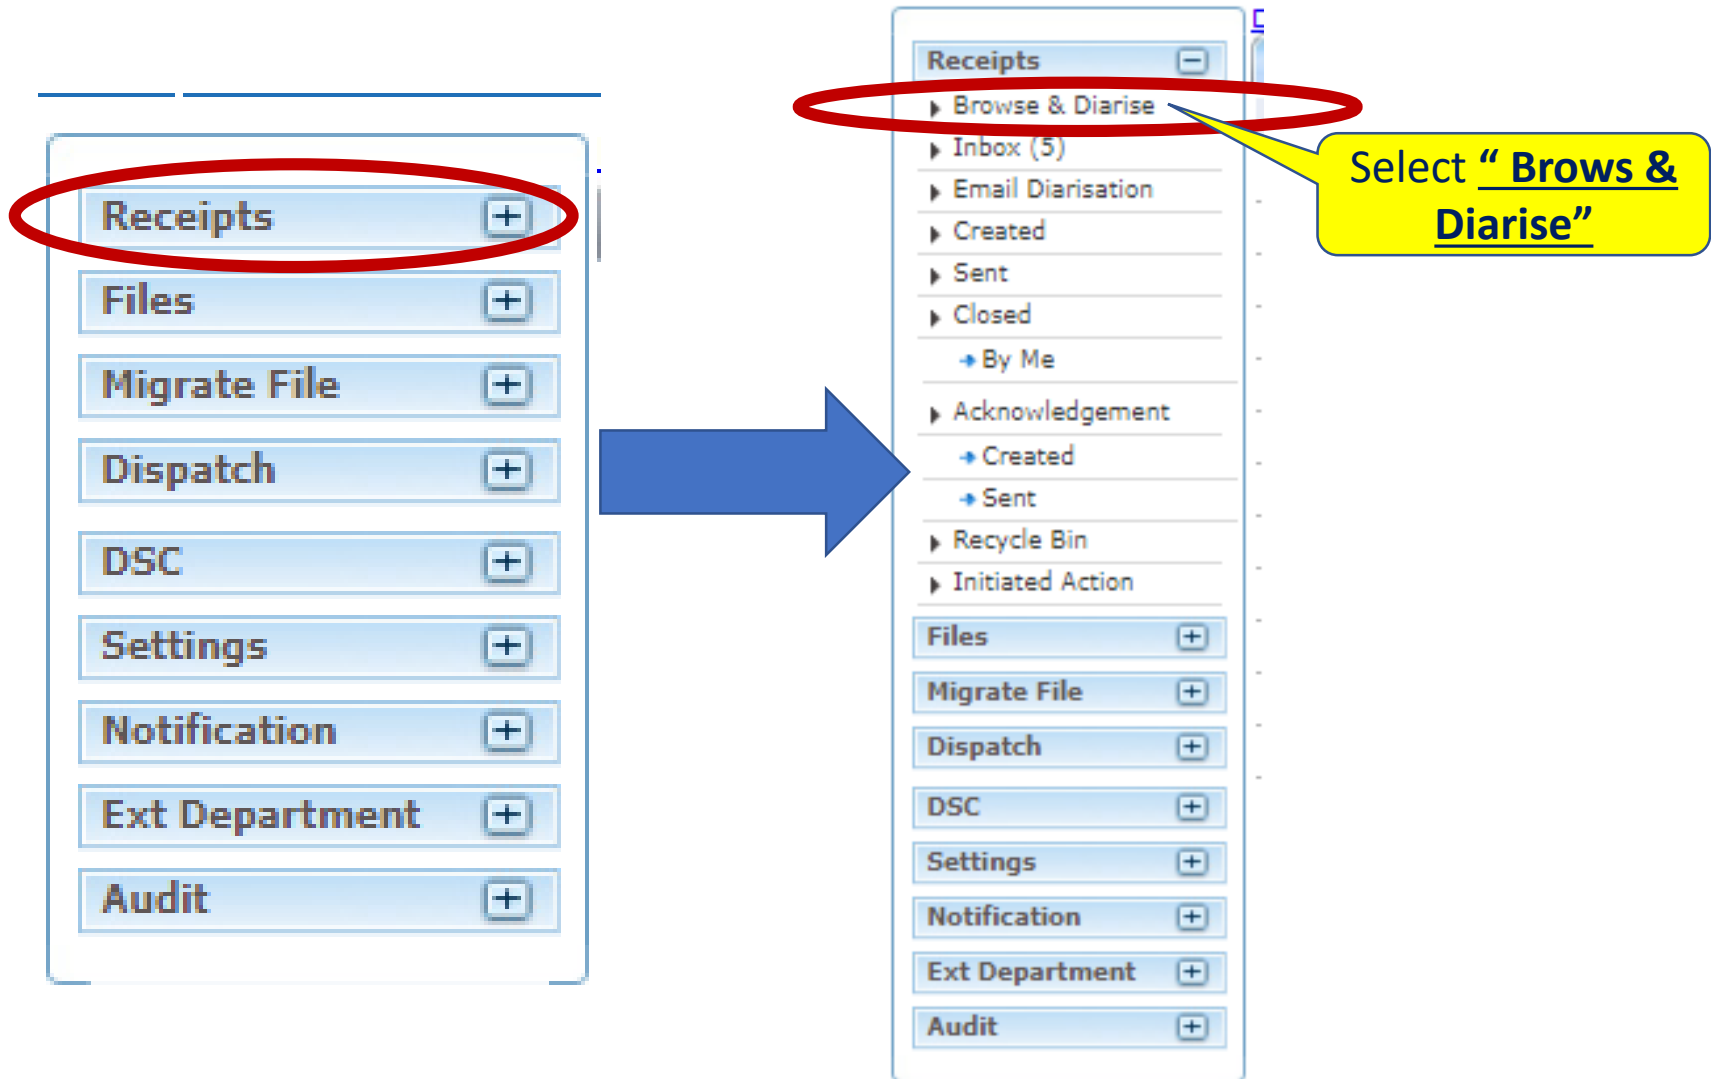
Receipts
Files
Migrate File
Dispatch
DSC
Settings
Notification
Ext Department
Audit

Receipts
Browse & Diarise
Inbox (5)
Email Diarisation
Created
Sent
Closed
By Me
Acknowledgement
Created
Sent
Recycle Bin
Initiated Action
Files
Migrate File
Dispatch
DSC
Settings
Notification
Ext Department
Audit

Select " Brows & Diarise"